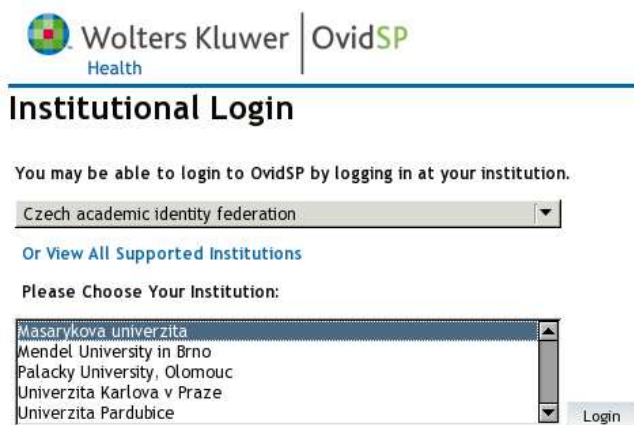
Wolters Kluwer Health | OvidSP

Institutional Login

You may be able to login to OvidSP by logging in at your institution.

Czech academic identity federation

Or View All Supported Institutions

Please Choose Your Institution:

Masarykova univerzita
Mendel University in Brno
Palacky University, Olomouc
Univerzita Karlova v Praze
Univerzita Pardubice

Login